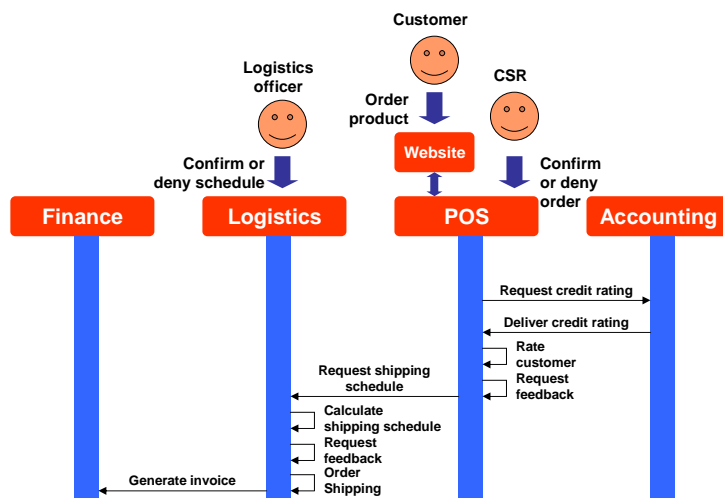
Customer

Logistics officer

CSR

Order product

Website

Confirm or deny schedule

Confirm or deny order

Finance

Logistics

POS

Accounting

Request credit rating

Deliver credit rating

Rate customer

Request feedback

Request shipping schedule

Calculate shipping schedule

Request feedback

Order Shipping

Generate invoice